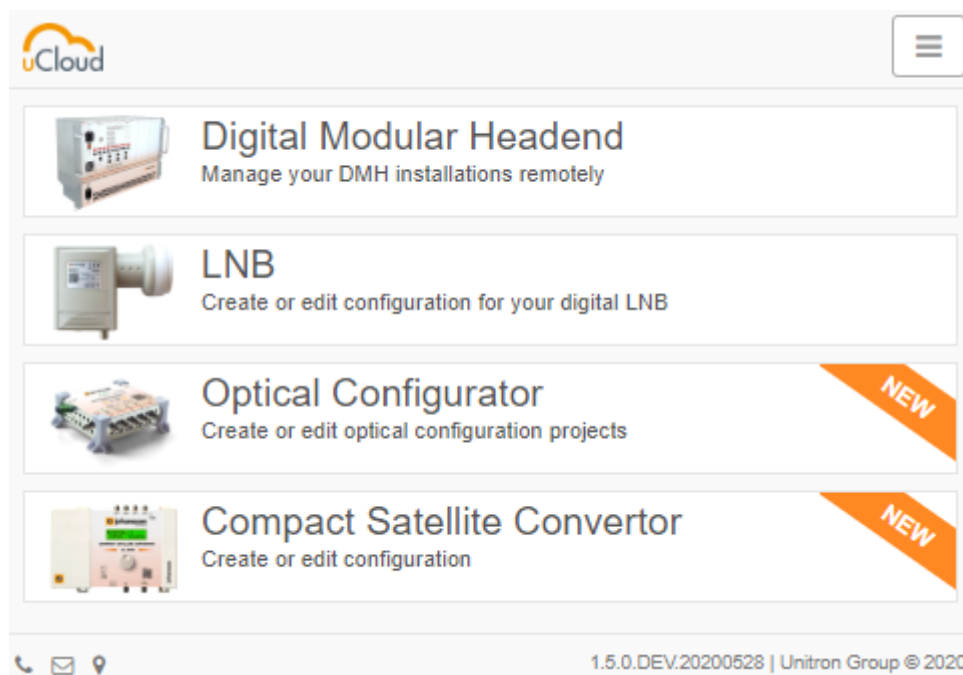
uCloud

Digital Modular Headend
Manage your DMH installations remotely

LNB
Create or edit configuration for your digital LNB

Optical Configurator
Create or edit optical configuration projects

NEW

Compact Satellite Convertor
Create or edit configuration

NEW

1.5.0.DEV.20200528 | Unitron Group © 202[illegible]